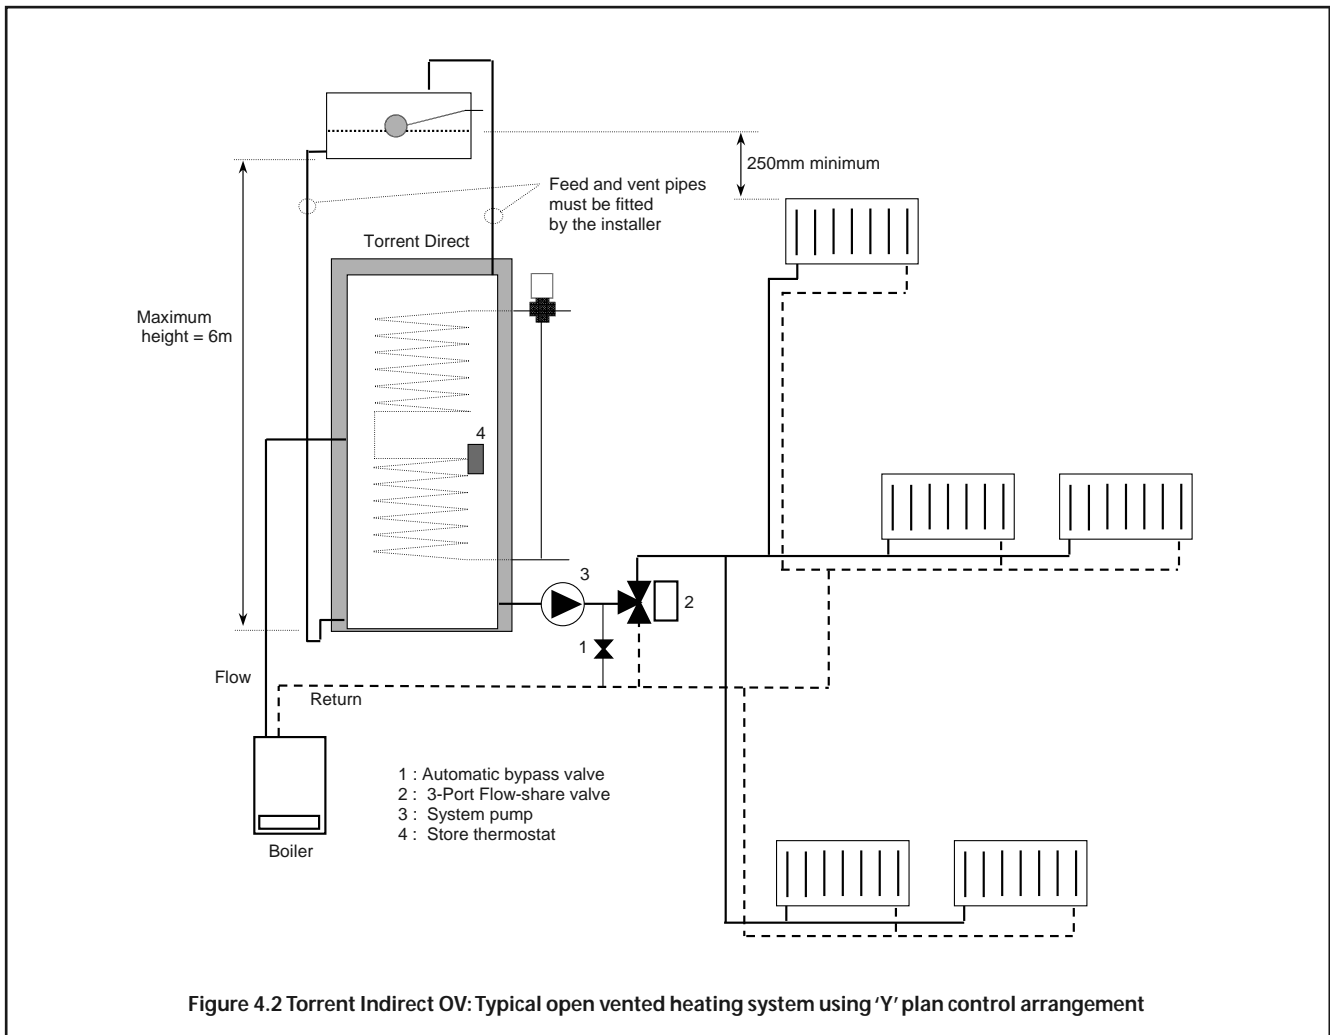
250mm minimum

Feed and vent pipes must be fitted by the installer

Torrent Direct

Maximum height = 6m

4

3

2

1

Flow

Return

Boiler

1 : Automatic bypass valve
2 : 3-Port Flow-share valve
3 : System pump
4 : Store thermostat

Figure 4.2 Torrent Indirect OV: Typical open vented heating system using 'Y' plan control arrangement